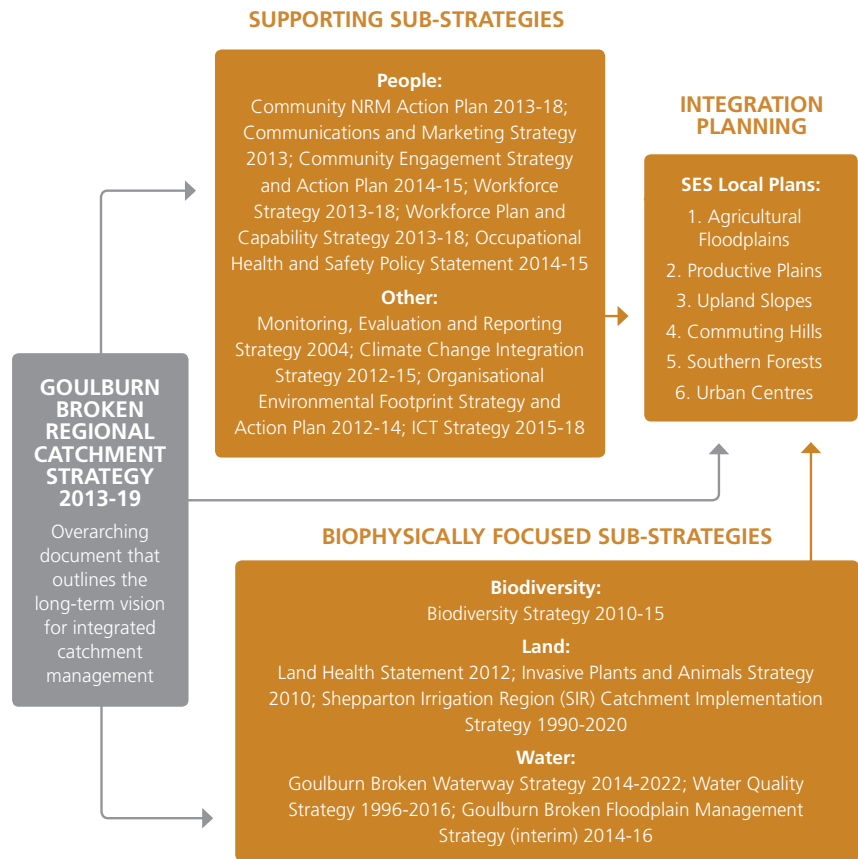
SUPPORTING SUB-STRATEGIES

People:
Community NRM Action Plan 2013-18; Communications and Marketing Strategy 2013; Community Engagement Strategy and Action Plan 2014-15; Workforce Strategy 2013-18; Workforce Plan and Capability Strategy 2013-18; Occupational Health and Safety Policy Statement 2014-15

Other:
Monitoring, Evaluation and Reporting Strategy 2004; Climate Change Integration Strategy 2012-15; Organisational Environmental Footprint Strategy and Action Plan 2012-14; ICT Strategy 2015-18

INTEGRATION PLANNING

SES Local Plans:
1. Agricultural Floodplains
2. Productive Plains
3. Upland Slopes
4. Commuting Hills
5. Southern Forests
6. Urban Centres

GOULBURN BROKEN REGIONAL CATCHMENT STRATEGY 2013-19

Overarching document that outlines the long-term vision for integrated catchment management

BIOPHYSICALLY FOCUSED SUB-STRATEGIES

Biodiversity:
Biodiversity Strategy 2010-15

Land:
Land Health Statement 2012; Invasive Plants and Animals Strategy 2010; Shepparton Irrigation Region (SIR) Catchment Implementation Strategy 1990-2020

Water:
Goulburn Broken Waterway Strategy 2014-2022; Water Quality Strategy 1996-2016; Goulburn Broken Floodplain Management Strategy (interim) 2014-16